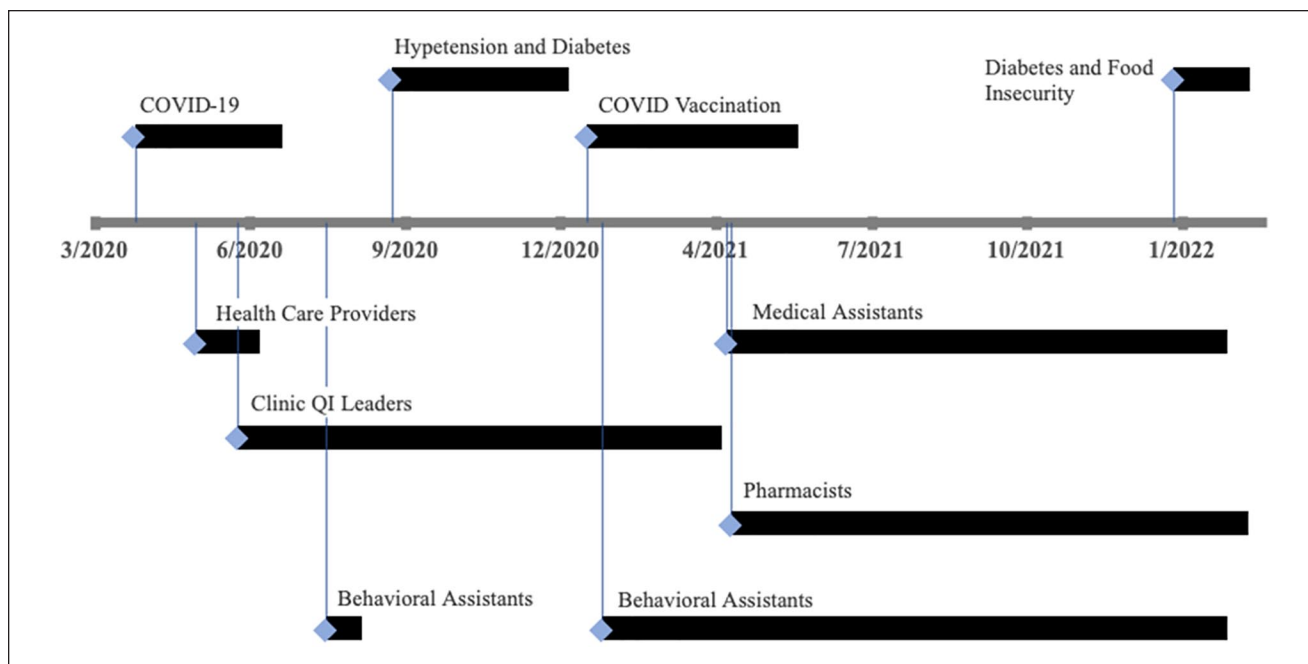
Hypetension and Diabetes

Diabetes and Food Insecurity

COVID-19

COVID Vaccination

3/2020 6/2020 9/2020 12/2020 4/2021 7/2021 10/2021 1/2022

Health Care Providers

Medical Assistants

Clinic QI Leaders

Pharmacists

Behavioral Assistants

Behavioral Assistants